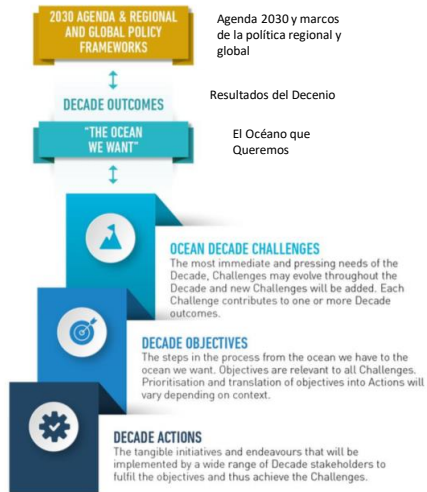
2030 AGENDA & REGIONAL AND GLOBAL POLICY FRAMEWORKS

Agenda 2030 y marcos de la política regional y global

DECADE OUTCOMES

Resultados del Decenio

"THE OCEAN WE WANT"

El Océano que Queremos

OCEAN DECADE CHALLENGES
The most immediate and pressing needs of the Decade, Challenges may evolve throughout the Decade and new Challenges will be added. Each Challenge contributes to one or more Decade outcomes.

DECADE OBJECTIVES
The steps in the process from the ocean we have to the ocean we want. Objectives are relevant to all Challenges. Prioritisation and translation of objectives into Actions will vary depending on context.

DECADE ACTIONS
The tangible initiatives and endeavours that will be implemented by a wide range of Decade stakeholders to fulfil the objectives and thus achieve the Challenges.